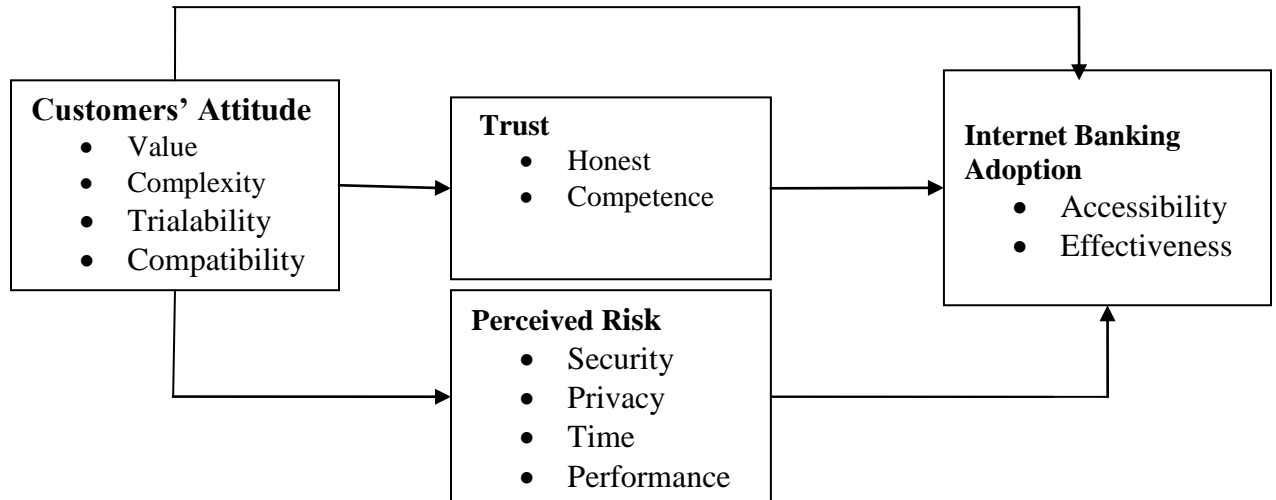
**Customers' Attitude**
- Value
- Complexity
- Trialability
- Compatibility

**Trust**
- Honest
- Competence

**Perceived Risk**
- Security
- Privacy
- Time
- Performance

**Internet Banking Adoption**
- Accessibility
- Effectiveness